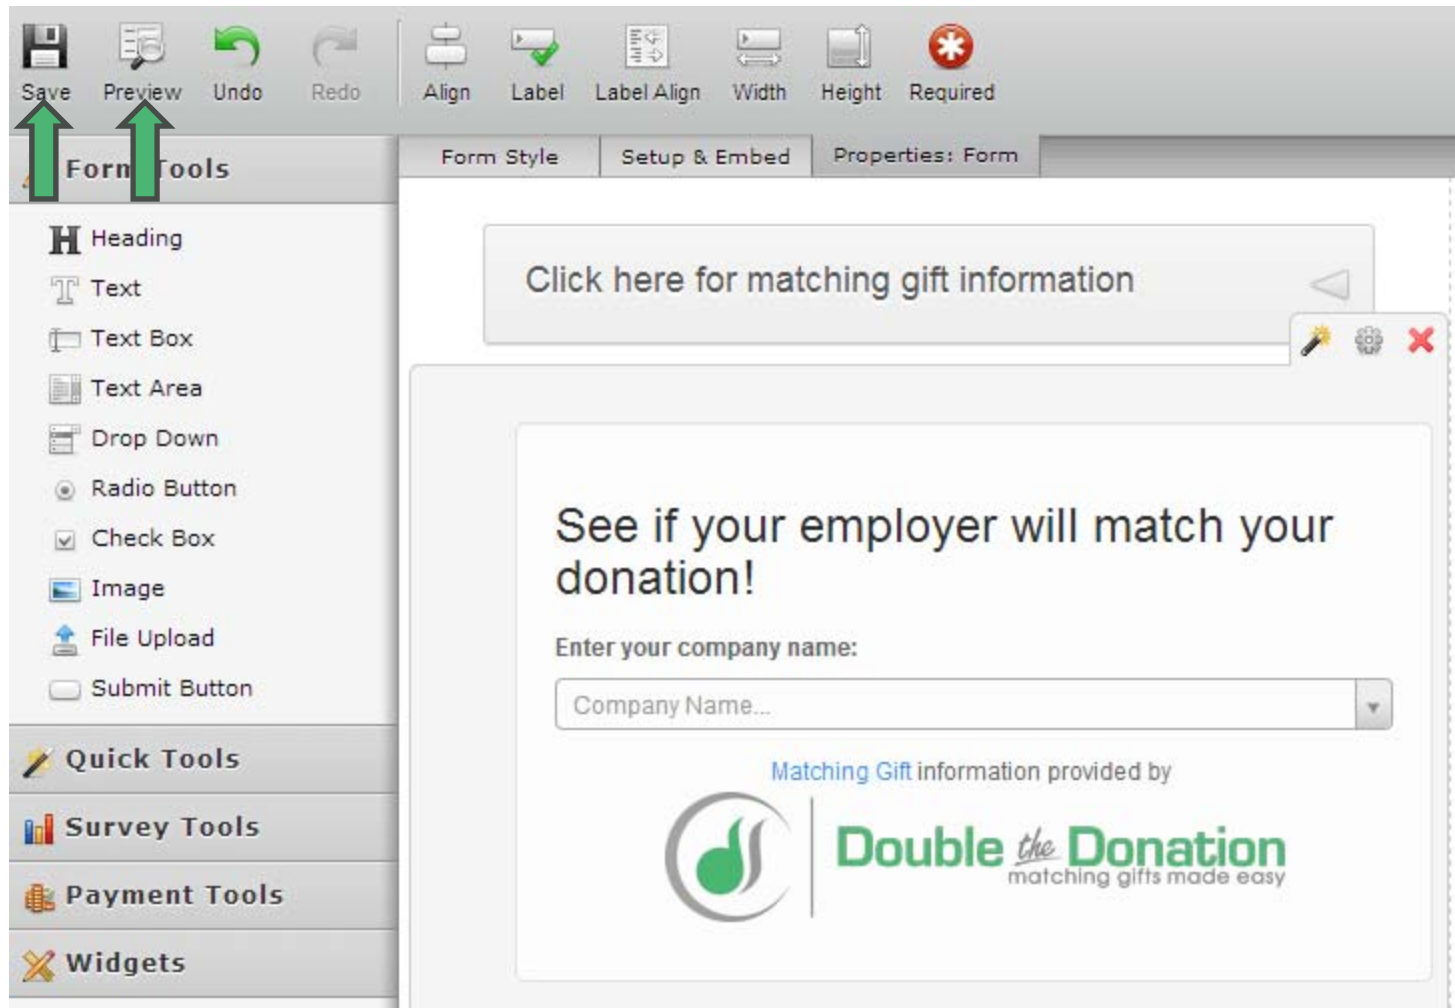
Save Preview Undo Redo Align Label Label Align Width Height Required

Form Tools

Form Style Setup & Embed Properties: Form

Heading
Text
Text Box
Text Area
Drop Down
Radio Button
Check Box
Image
File Upload
Submit Button

Quick Tools
Survey Tools
Payment Tools
Widgets

Click here for matching gift information

See if your employer will match your donation!

Enter your company name:

Company Name...

Matching Gift information provided by

Double the Donation
matching gifts made easy